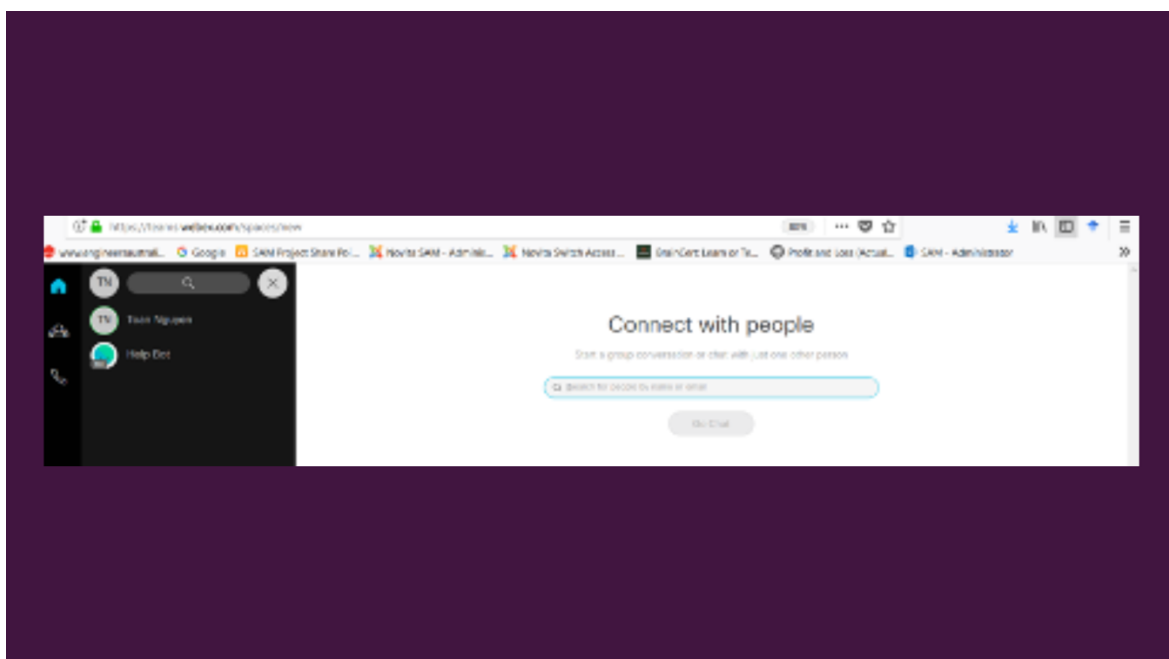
https://teams.webex.com/spaces/new

80%

www.engineersaustrali... Google SAM Project Share Poi... Novita SAM - Admini... Novita Switch Access... StairCert Learn or Te... Profit and Loss (Actual... SAM - Administrator

TN

TN Tuan Nguyen

Help Bot

Connect with people

Start a group conversation or chat with just one other person

Search for people by name or email

Go Chat